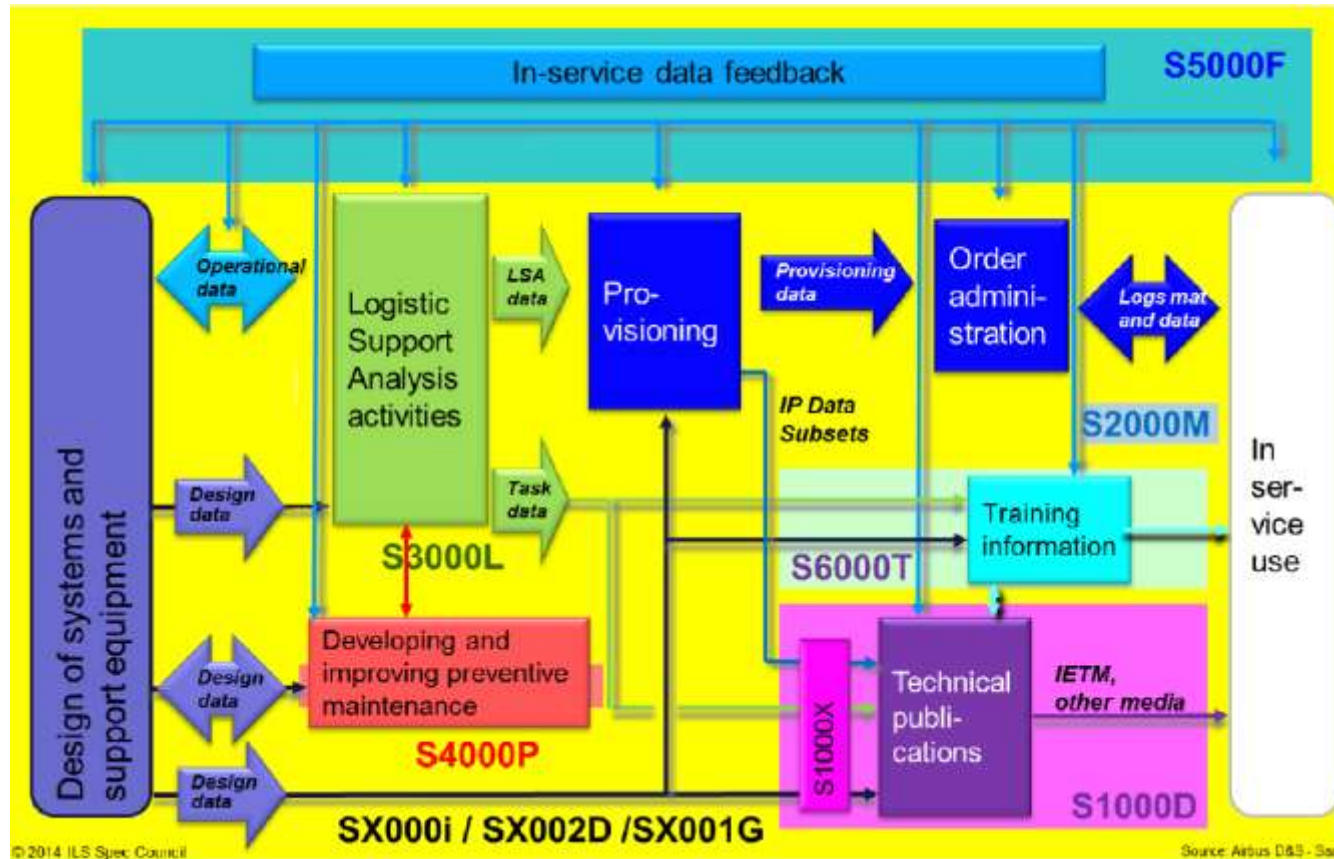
In-service data feedback

S5000F

Design of systems and support equipment

Operational data

Logistic Support Analysis activities

LSA data

Pro-visioning

Provisioning data

Order admini-stration

Logs mat and data

IP Data Subsets

S2000M

In ser-vice use

Design data

Task data

S3000L

Training information

S6000T

Design data

Developing and improving preventive maintenance

S1000X

Technical publi-cations

IETM, other media

S4000P

Design data

S1000D

SX000i / SX002D /SX001G

© 2014 ILS Spec Council

Source: Airbus D&S - Sa